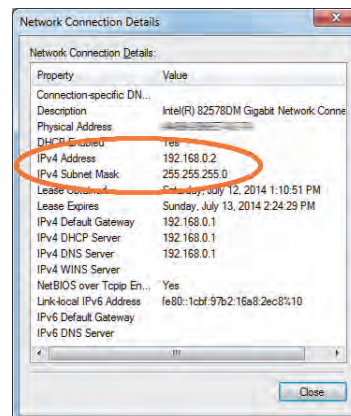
Network Connection Details

Network Connection Details:

| Property | Value |
|---|---|
| Connection-specific DN... | |
| Description | Intel(R) 82578DM Gigabit Network Conne |
| Physical Address | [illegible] |
| DHCP Enabled | Yes |
| IPv4 Address | 192.168.0.2 |
| IPv4 Subnet Mask | 255.255.255.0 |
| Lease Obtained | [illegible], July 12, 2014 1:10:51 PM |
| Lease Expires | Sunday, July 13, 2014 2:24:29 PM |
| IPv4 Default Gateway | 192.168.0.1 |
| IPv4 DHCP Server | 192.168.0.1 |
| IPv4 DNS Server | 192.168.0.1 |
| IPv4 WINS Server | |
| NetBIOS over Tcpip En... | Yes |
| Link-local IPv6 Address | fe80::1cbf:97b2:16a8:2ec8%10 |
| IPv6 Default Gateway | |
| IPv6 DNS Server | |

Close